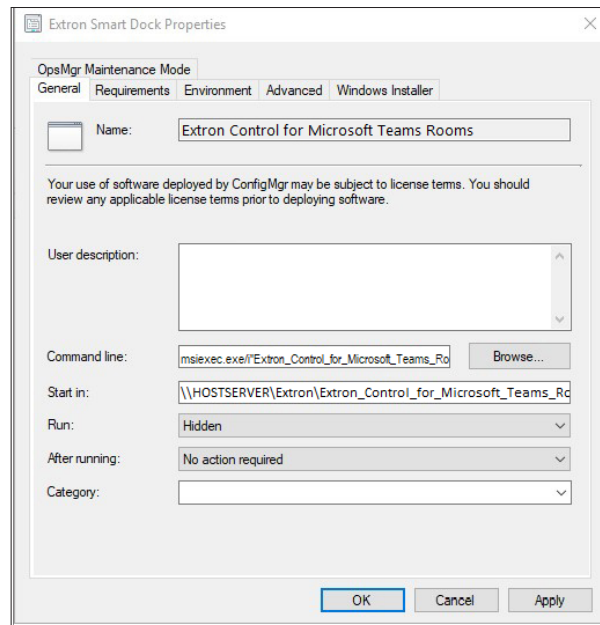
Extron Smart Dock Properties

OpsMgr Maintenance Mode
General Requirements Environment Advanced Windows Installer

Name: Extron Control for Microsoft Teams Rooms

Your use of software deployed by ConfigMgr may be subject to license terms. You should review any applicable license terms prior to deploying software.

User description:

Command line: msiexec.exe/i"Extron_Control_for_Microsoft_Teams_Ro Browse...

Start in: \\HOSTSERVER\Extron\Extron_Control_for_Microsoft_Teams_Ro

Run: Hidden

After running: No action required

Category:

OK Cancel Apply